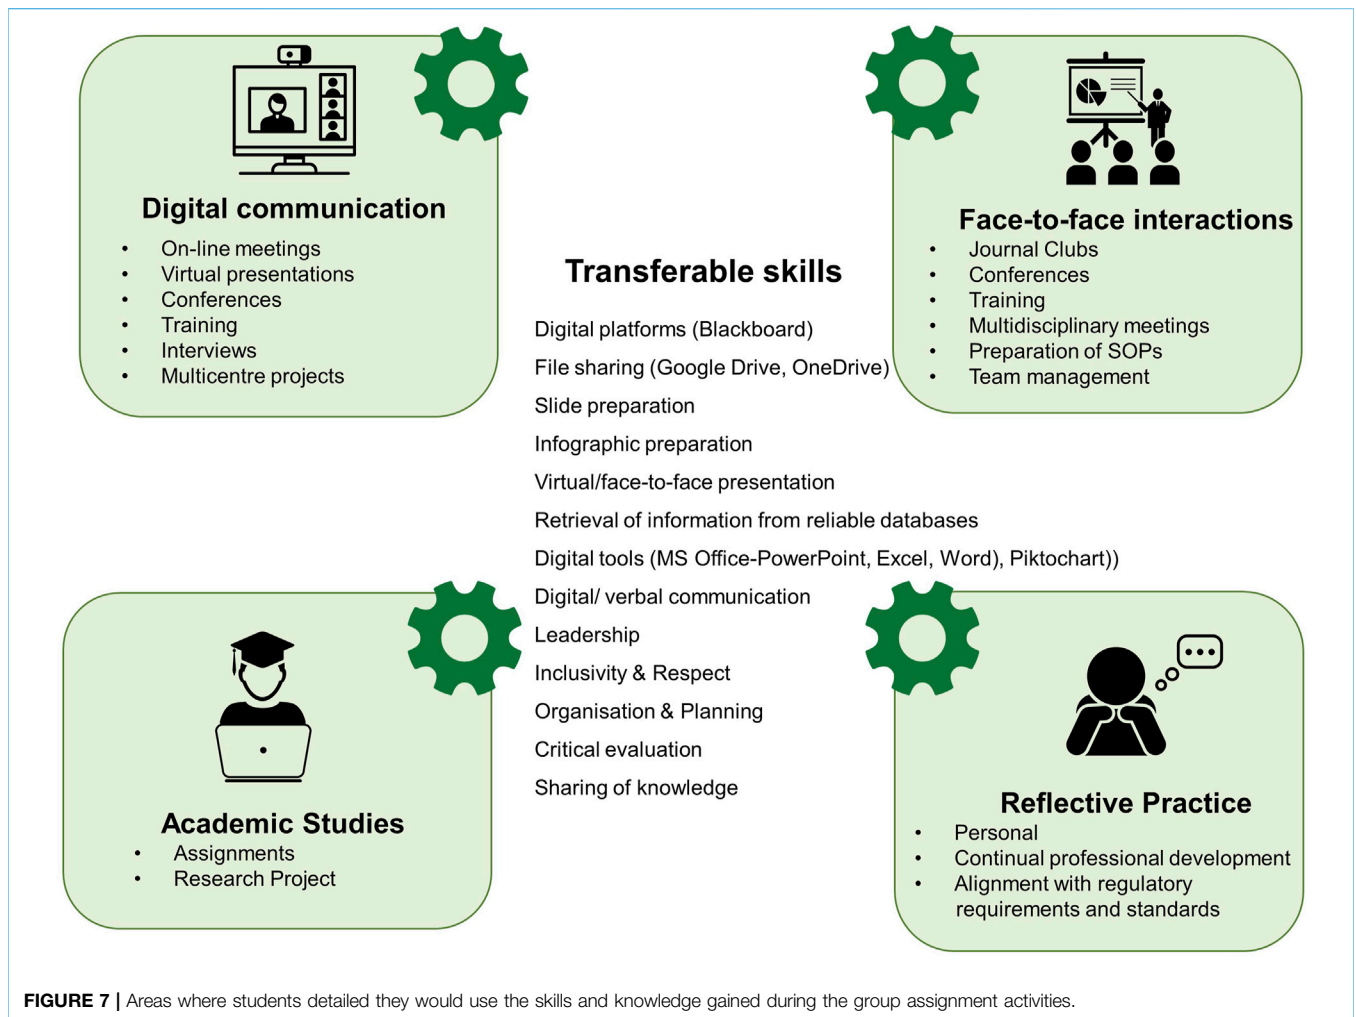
Digital communication
- On-line meetings
- Virtual presentations
- Conferences
- Training
- Interviews
- Multicentre projects

Face-to-face interactions
- Journal Clubs
- Conferences
- Training
- Multidisciplinary meetings
- Preparation of SOPs
- Team management

Transferable skills

Digital platforms (Blackboard)

File sharing (Google Drive, OneDrive)

Slide preparation

Infographic preparation

Virtual/face-to-face presentation

Retrieval of information from reliable databases

Digital tools (MS Office-PowerPoint, Excel, Word), Piktochart))

Digital/ verbal communication

Leadership

Inclusivity & Respect

Organisation & Planning

Critical evaluation

Sharing of knowledge

Academic Studies
- Assignments
- Research Project

Reflective Practice
- Personal
- Continual professional development
- Alignment with regulatory requirements and standards

FIGURE 7 | Areas where students detailed they would use the skills and knowledge gained during the group assignment activities.